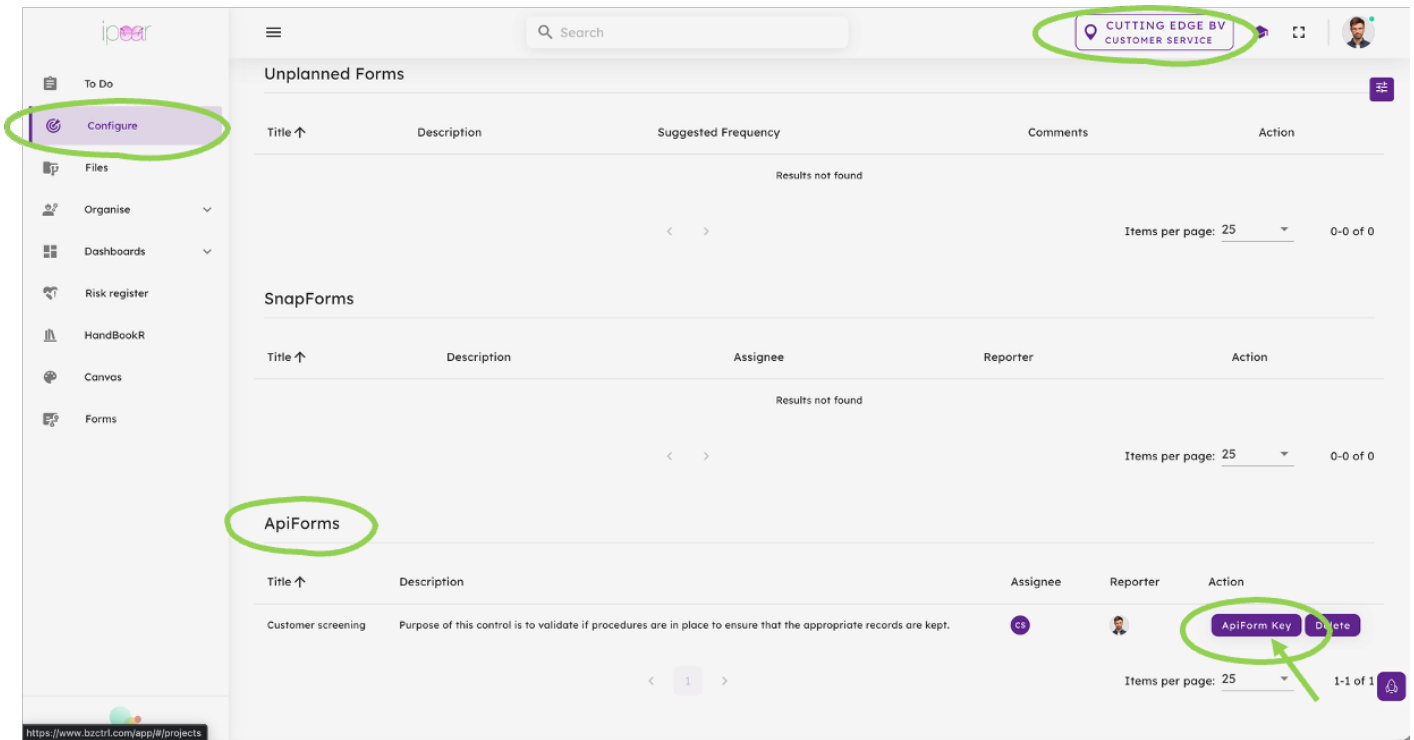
ipoor

To Do
Configure
Files
Organise
Dashboards
Risk register
HandBookR
Canvas
Forms

Search

CUTTING EDGE BV
CUSTOMER SERVICE

Unplanned Forms

| Title ↑ | Description | Suggested Frequency | Comments | Action |
|---|---|---|---|---|
| Results not found | | | | |

Items per page: 25 0-0 of 0

SnapForms

| Title ↑ | Description | Assignee | Reporter | Action |
|---|---|---|---|---|
| Results not found | | | | |

Items per page: 25 0-0 of 0

ApiForms

| Title ↑ | Description | Assignee | Reporter | Action |
|---|---|---|---|---|
| Customer screening | Purpose of this control is to validate if procedures are in place to ensure that the appropriate records are kept. | CS | | ApiForm Key Delete |

1

Items per page: 25 1-1 of 1

https://www.bzctrl.com/app/#/projects